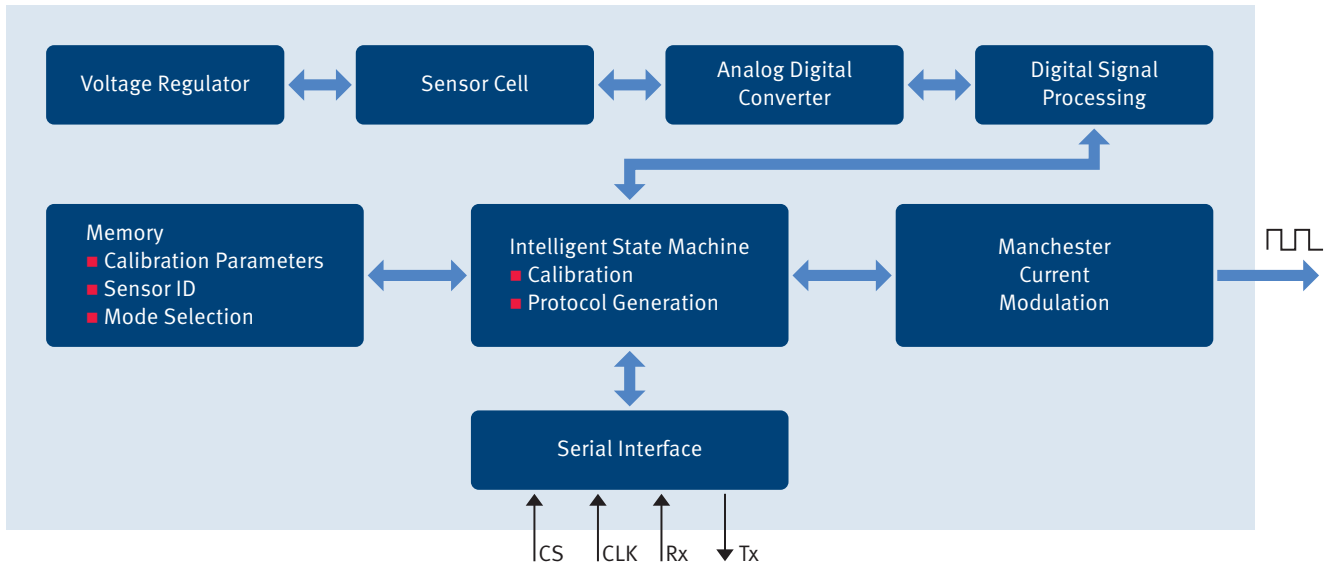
Voltage Regulator

Sensor Cell

Analog Digital Converter

Digital Signal Processing

Memory
■ Calibration Parameters
■ Sensor ID
■ Mode Selection

Intelligent State Machine
■ Calibration
■ Protocol Generation

Manchester Current Modulation

Serial Interface

CS
CLK
Rx
Tx